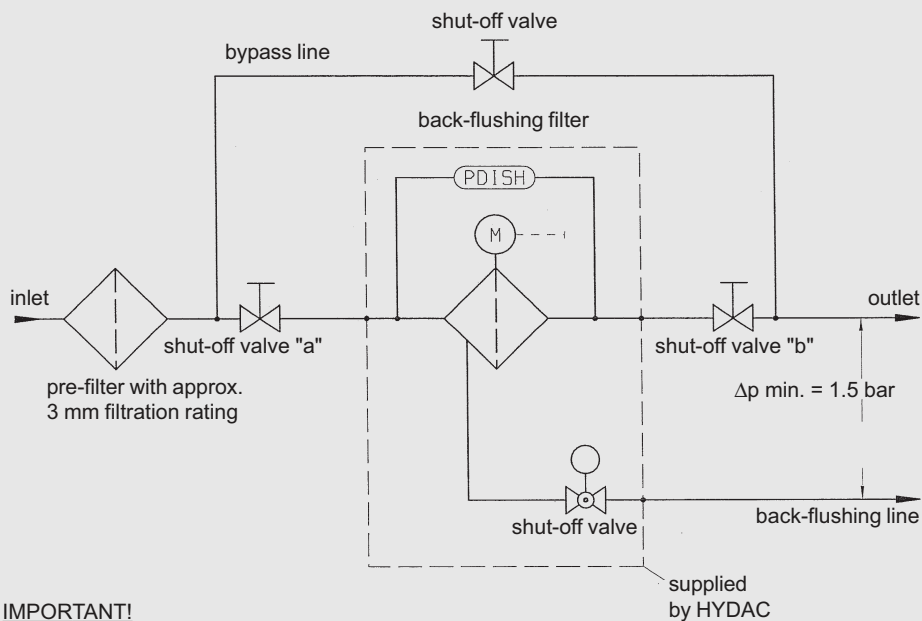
shut-off valve

bypass line

back-flushing filter

PDISH

M

inlet

outlet

shut-off valve "a"

shut-off valve "b"

pre-filter with approx. 3 mm filtration rating

$\Delta$p min. = 1.5 bar

shut-off valve

back-flushing line

supplied by HYDAC

IMPORTANT!